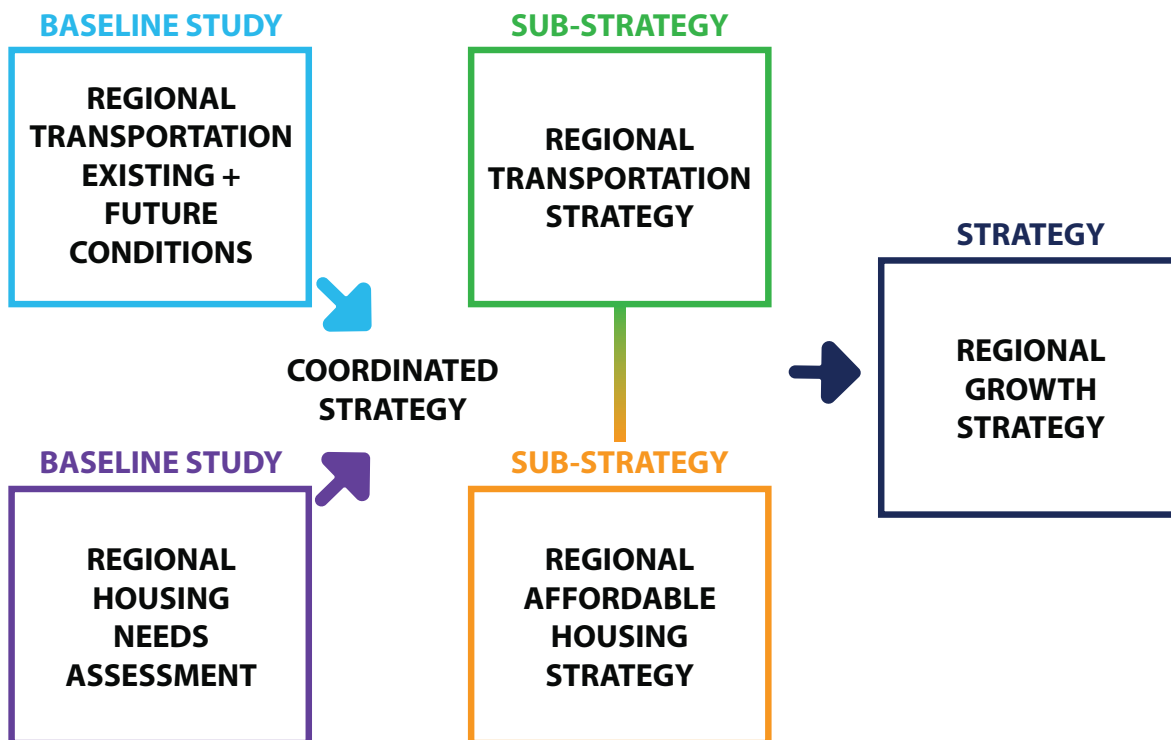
BASELINE STUDY

REGIONAL TRANSPORTATION EXISTING + FUTURE CONDITIONS

SUB-STRATEGY

REGIONAL TRANSPORTATION STRATEGY

STRATEGY

REGIONAL GROWTH STRATEGY

COORDINATED STRATEGY

BASELINE STUDY

REGIONAL HOUSING NEEDS ASSESSMENT

SUB-STRATEGY

REGIONAL AFFORDABLE HOUSING STRATEGY